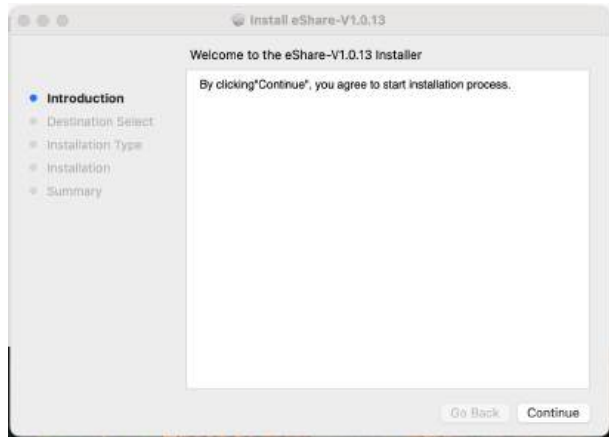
Install eShare-V1.0.13

Welcome to the eShare-V1.0.13 Installer

Introduction
Destination Select
Installation Type
Installation
Summary

By clicking"Continue", you agree to start installation process.

Go Back
Continue